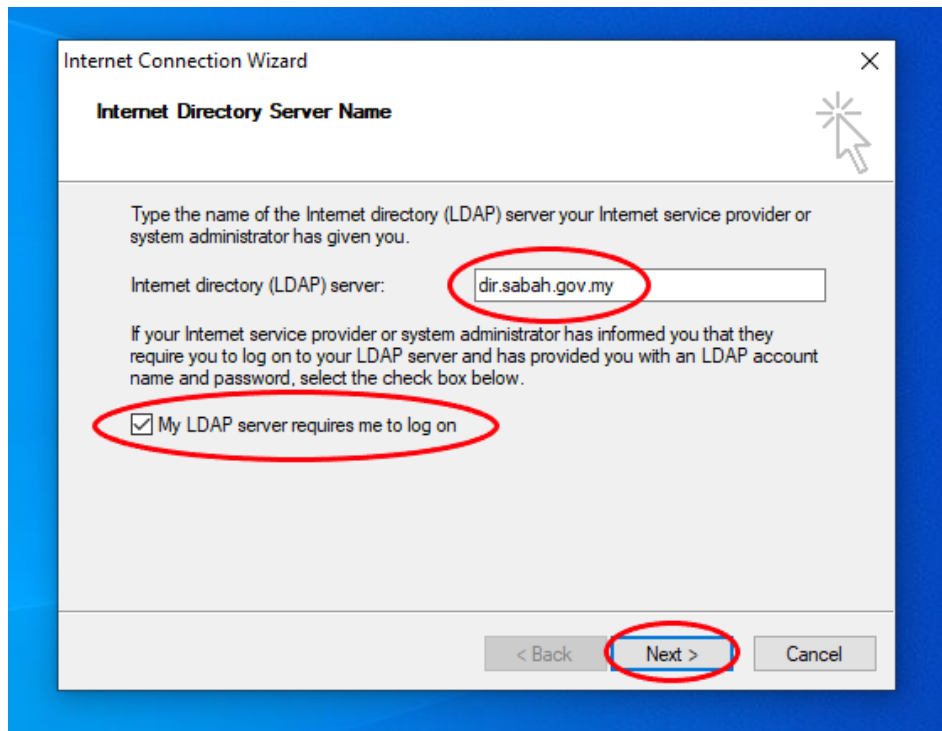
Internet Connection Wizard

Internet Directory Server Name

Type the name of the Internet directory (LDAP) server your Internet service provider or system administrator has given you.

Internet directory (LDAP) server: dir.sabah.gov.my

If your Internet service provider or system administrator has informed you that they require you to log on to your LDAP server and has provided you with an LDAP account name and password, select the check box below.

☑ My LDAP server requires me to log on

< Back Next > Cancel